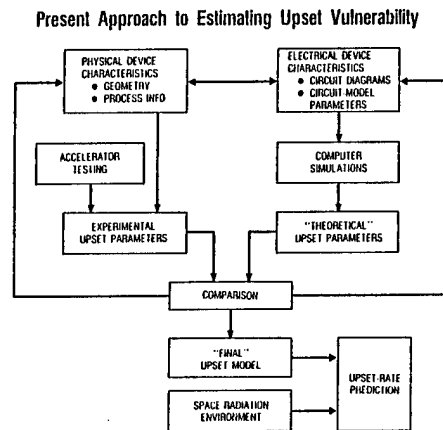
Present Approach to Estimating Upset Vulnerability

PHYSICAL DEVICE CHARACTERISTICS
• GEOMETRY
• PROCESS INFO

ELECTRICAL DEVICE CHARACTERISTICS
• CIRCUIT DIAGRAMS
• CIRCUIT MODEL PARAMETERS

ACCELERATOR TESTING

COMPUTER SIMULATIONS

EXPERIMENTAL UPSET PARAMETERS

"THEORETICAL" UPSET PARAMETERS

COMPARISON

"FINAL" UPSET MODEL

SPACE RADIATION ENVIRONMENT

UPSET-RATE PREDICTION